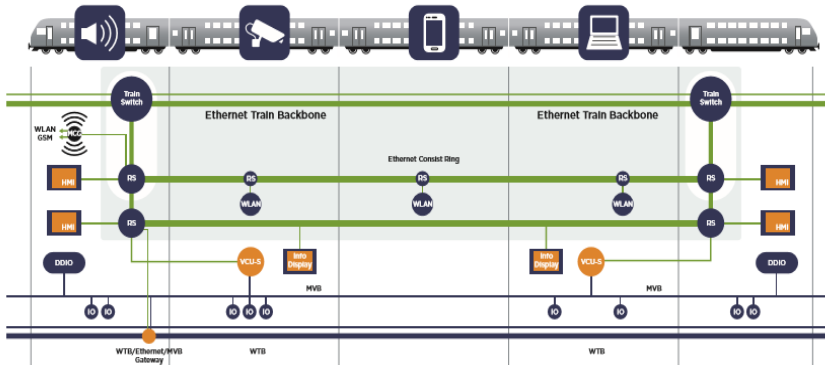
Train Switch

Train Switch

Ethernet Train Backbone

Ethernet Train Backbone

WLAN
GSM

MCG

Ethernet Consist Ring

HMI

RS

RS

RS

RS

HMI

WLAN

WLAN

WLAN

HMI

RS

RS

HMI

DDIO

VCU-S

Info Display

Info Display

VCU-S

DDIO

MVB

MVB

IO IO

IO IO IO

IO

IO

IO IO IO

WTB/Ethernet/MVB Gateway

WTB

WTB